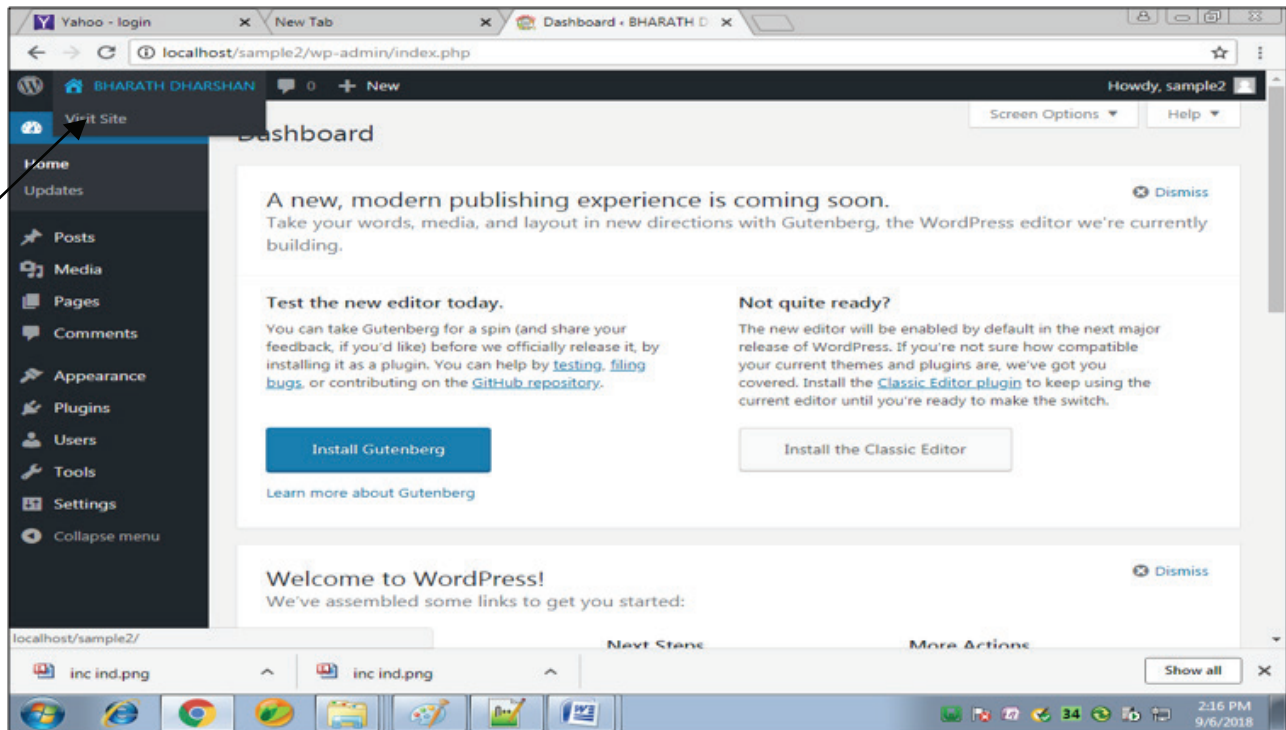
Yahoo - login
New Tab
Dashboard ‹ BHARATH D

localhost/sample2/wp-admin/index.php

BHARATH DHARSHAN 0 + New
Howdy, sample2

Visit Site

Dashboard

Screen Options ▼
Help ▼

Home
Updates
Posts
Media
Pages
Comments
Appearance
Plugins
Users
Tools
Settings
Collapse menu

A new, modern publishing experience is coming soon.
Take your words, media, and layout in new directions with Gutenberg, the WordPress editor we're currently building.

Dismiss

Test the new editor today.
You can take Gutenberg for a spin (and share your feedback, if you'd like) before we officially release it, by installing it as a plugin. You can help by testing, filing bugs, or contributing on the GitHub repository.

Install Gutenberg

Learn more about Gutenberg

Not quite ready?
The new editor will be enabled by default in the next major release of WordPress. If you're not sure how compatible your current themes and plugins are, we've got you covered. Install the Classic Editor plugin to keep using the current editor until you're ready to make the switch.

Install the Classic Editor

Welcome to WordPress!
We've assembled some links to get you started:

Dismiss

Next Steps
More Actions

localhost/sample2/

inc ind.png
inc ind.png
Show all

34
2:16 PM
9/6/2018